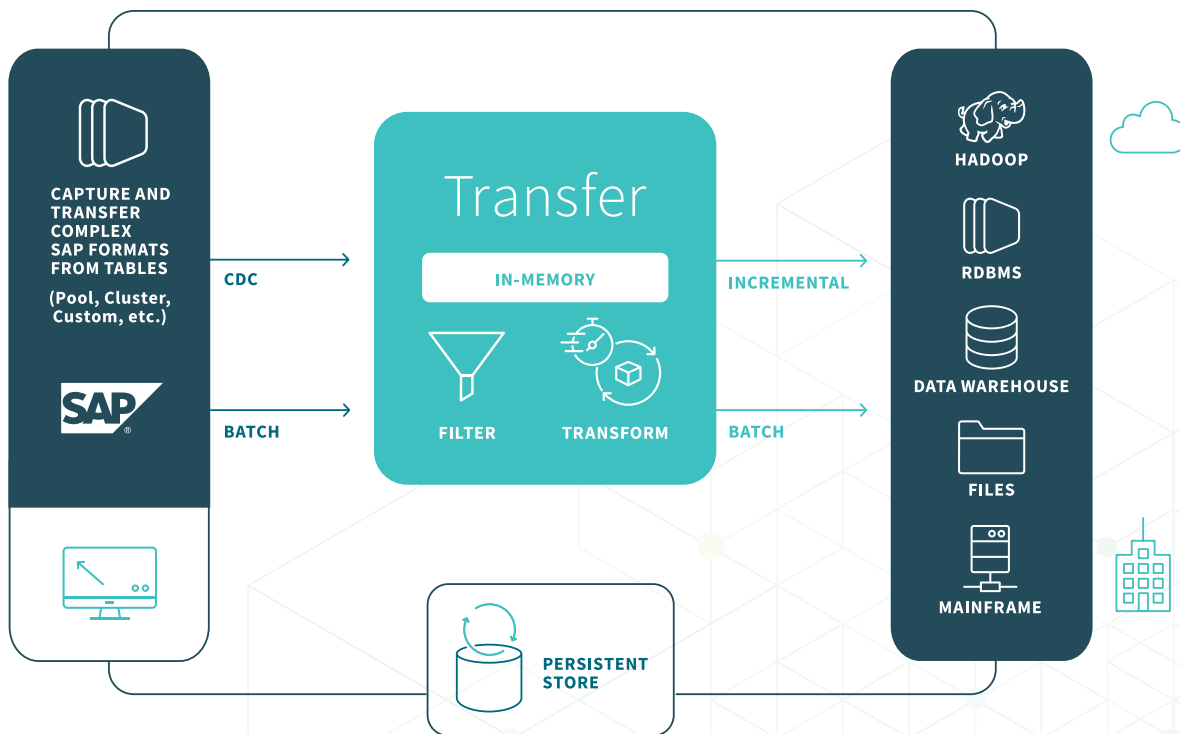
CAPTURE AND TRANSFER COMPLEX SAP FORMATS FROM TABLES

(Pool, Cluster, Custom, etc.)

SAP

CDC

BATCH

Transfer

IN-MEMORY

FILTER

TRANSFORM

INCREMENTAL

BATCH

HADOOP

RDBMS

DATA WAREHOUSE

FILES

MAINFRAME

PERSISTENT STORE